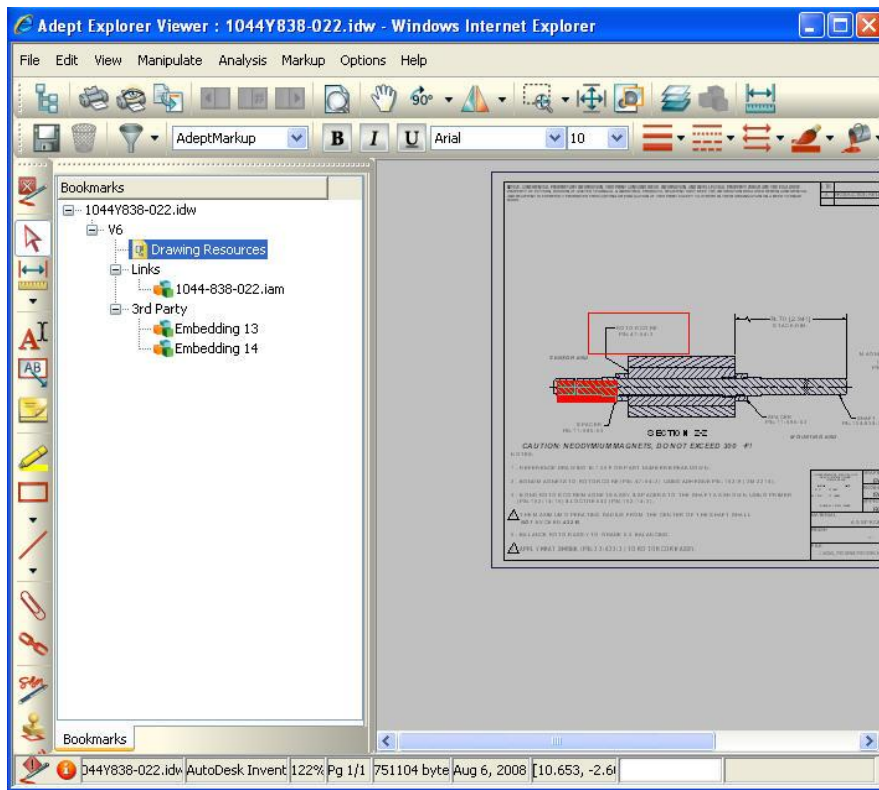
Adept Explorer Viewer : 1044Y838-022.idw - Windows Internet Explorer

File Edit View Manipulate Analysis Markup Options Help

AdeptMarkup B I U Arial 10

Bookmarks
1044Y838-022.idw
V6
Drawing Resources
Links
1044-838-022.iam
3rd Party
Embedding 13
Embedding 14

SECTION Z-Z
CAUTION: NEODYMIUM MAGNETS, DO NOT EXCEED 300 °F!

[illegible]

Bookmarks

044Y838-022.idw AutoDesk Invent 122% Pg 1/1 751104 byte Aug 6, 2008 [10.653, -2.6